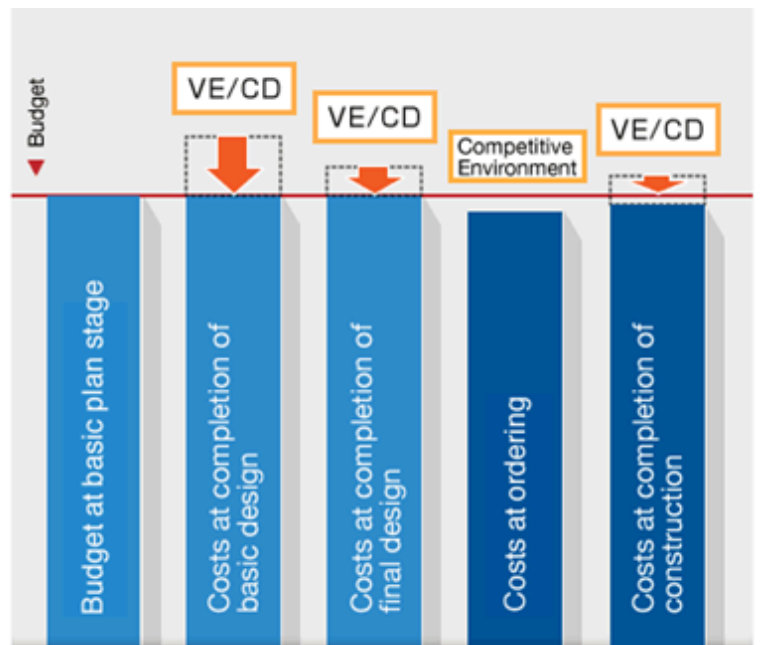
Budget

VE/CD

VE/CD

Competitive Environment

VE/CD

Budget at basic plan stage

Costs at completion of basic design

Costs at completion of final design

Costs at ordering

Costs at completion of construction